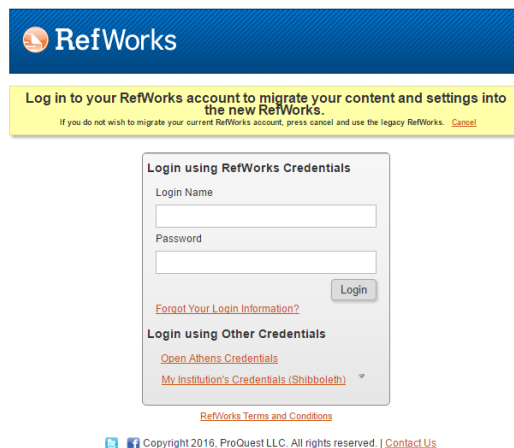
RefWorks

Log in to your RefWorks account to migrate your content and settings into the new RefWorks.
If you do not wish to migrate your current RefWorks account, press cancel and use the legacy RefWorks. Cancel

Login using RefWorks Credentials
Login Name

Password

Login
Forgot Your Login Information?
Login using Other Credentials
Open Athens Credentials
My Institution's Credentials (Shibboleth)

RefWorks Terms and Conditions

Copyright 2016, ProQuest LLC. All rights reserved. | Contact Us